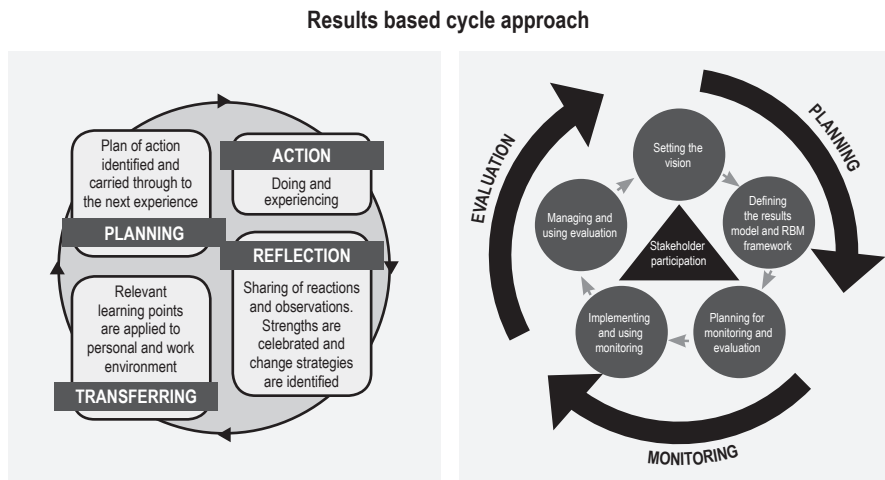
Results based cycle approach

Plan of action identified and carried through to the next experience

PLANNING

ACTION

Doing and experiencing

REFLECTION

Sharing of reactions and observations. Strengths are celebrated and change strategies are identified

Relevant learning points are applied to personal and work environment

TRANSFERRING

PLANNING

EVALUATION

MONITORING

Setting the vision

Defining the results model and RBM framework

Planning for monitoring and evaluation

Implementing and using monitoring

Managing and using evaluation

Stakeholder participation